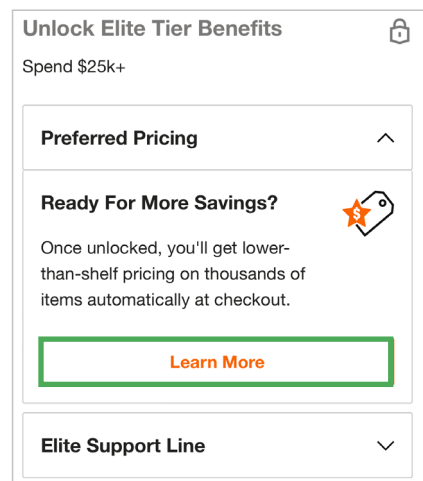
Unlock Elite Tier Benefits

Spend $25k+

Preferred Pricing

Ready For More Savings?

$

Once unlocked, you'll get lower-than-shelf pricing on thousands of items automatically at checkout.

Learn More

Elite Support Line